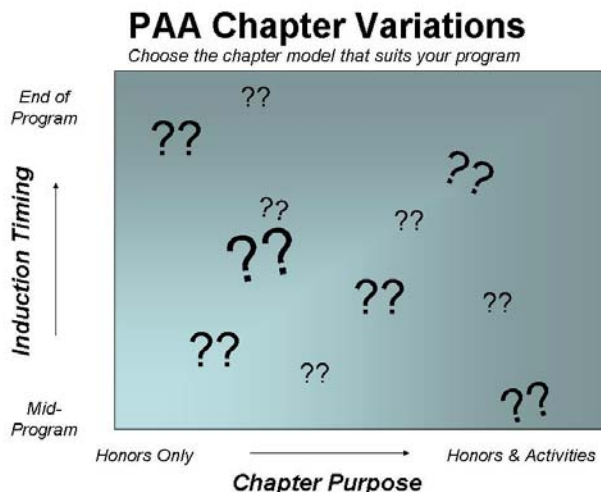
PAA Chapter Variations

Choose the chapter model that suits your program

End of Program

Induction Timing

Mid-Program

??

??

??

??

??

??

??

??

??

??

??

Honors Only

Honors & Activities

Chapter Purpose